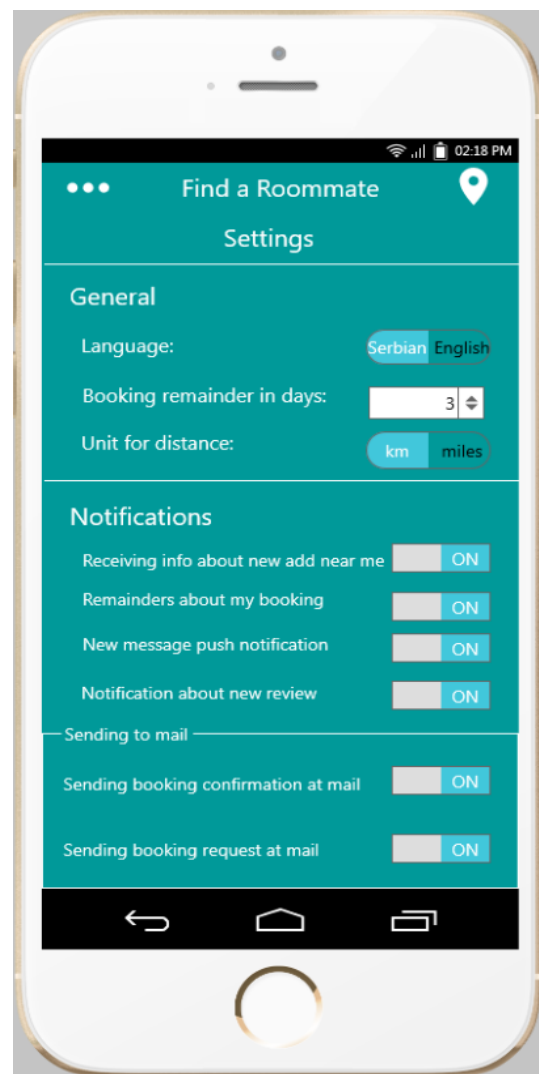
02:18 PM

Find a Roommate

Settings

General

Language: Serbian English

Booking remainder in days: 3

Unit for distance: km miles

Notifications

Receiving info about new add near me ON

Remainders about my booking ON

New message push notification ON

Notification about new review ON

Sending to mail

Sending booking confirmation at mail ON

Sending booking request at mail ON